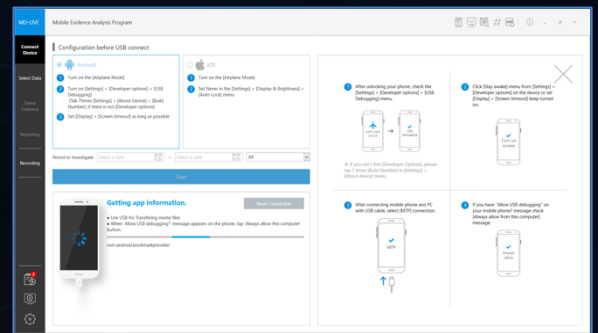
MD-LIVE

Mobile Evidence Analysis Program

Connect Device

Select Data

Select Evidence

Reporting

Recording

Configuration before USB connect

Android

1 Turn on the [Airplane Mode]

2 Turn on the [Settings] > [Developer options] > [USB Debugging] (Tab 7times [Settings] > [About Device] > [Build Number], if there is not [Developer options]

3 Set [Display] > [Screen timeout] as long as possible

iOS

1 Turn on the [Airplane Mode]

2 Set Never in the [Settings] > [Display & Brightness] > [Auto-Lock] menu.

Period to investigate

Select a date

Select a date

All

Start

Getting app information.

Reset Connection

■ Use USB for Transferring media files.
■ When 'Allow USB debugging?' message appears on the phone, tap 'Always allow this computer' button.

com.android.bookmarkprovider

1 After unlocking your phone, check the [Settings] > [Developer options] > [USB Debugging] menu.

Airplane mode

USB debugging

※ If you can't find [Developer Options], please tap 7 times [Build Number] in [Settings] > [About phone].

2 Click [Stay awake] menu from [Settings] > [Developer options] on the device or set [Display] > [Screen timeout] keep turned on.

Turn on screen

3 After connecting mobile phone and PC with USB cable, select [MTP] connection.

MTP

4 If you have "Allow USB debugging" on your mobile phone? message check [Always allow from this computer] message.

Always allow